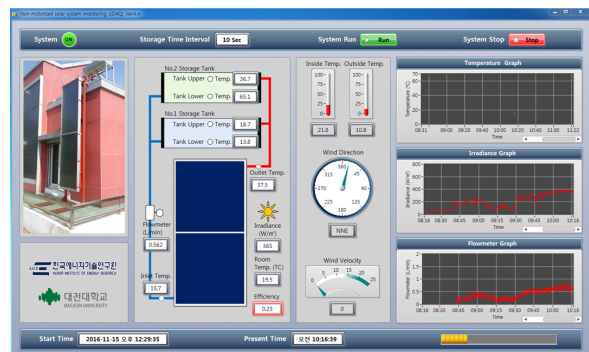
Non-motorized solar system monitoring (KOAA) Ver.4

System ON

Storage Time Interval 10 Sec

System Run Run

System Stop Stop

No.2 Storage Tank

Tank Upper Temp. 36.7

Tank Lower Temp. 65.1

No.1 Storage Tank

Tank Upper Temp. 18.7

Tank Lower Temp. 13.8

Outlet Temp. 37.5

Flowmeter (L/min) 0.562

Irradiance (W/m²) 365

Room Temp. (TC) 19.5

Inlet Temp. 15.7

Efficiency 0.23

Inside Temp. 100 75 50 25 0 21.8

Outside Temp. 100 75 50 25 0 10.8

Wind Direction 360 315 45 270 90 225 135 180 NNE

Wind Velocity 0 5 10 15 20 25 0

Temperature Graph
Temperature (°C)
08:31 09:00 09:20 09:40 10:00 10:20 10:40 11:00 11:22
Time

Irradiance Graph
800 600 400 200 0
Irradiance (W/m²)
08:16 08:30 08:45 09:00 09:15 09:30 09:45 10:00 10:16
Time

Flowmeter Graph
2 1.5 1 0.5 0
Flowmeter (L/min)
08:16 08:30 08:45 09:00 09:15 09:30 09:45 10:00 10:16
Time

한국에너지기술연구원 KOREA INSTITUTE OF ENERGY RESEARCH

대전대학교 DAEJEON UNIVERSITY

Start Time 2016-11-15 오후 12:29:35

Present Time 오전 10:16:39